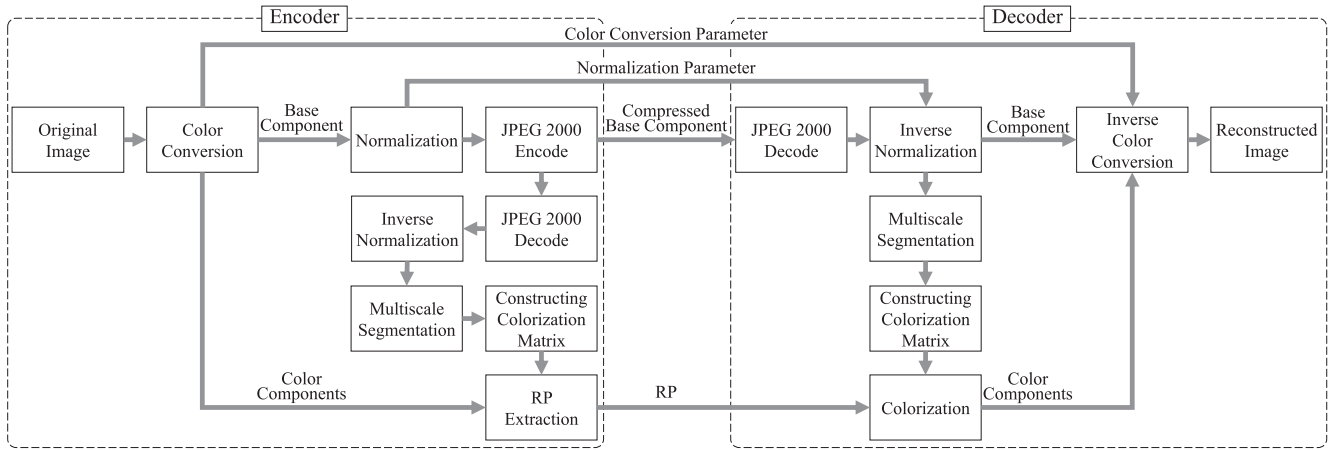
Encoder

Decoder

Color Conversion Parameter

Normalization Parameter

Original Image

Color Conversion

Base Component

Normalization

JPEG 2000 Encode

Compressed Base Component

JPEG 2000 Decode

Inverse Normalization

Base Component

Inverse Color Conversion

Reconstructed Image

Inverse Normalization

JPEG 2000 Decode

Multiscale Segmentation

Constructing Colorization Matrix

Color Components

RP Extraction

RP

Multiscale Segmentation

Constructing Colorization Matrix

Colorization

Color Components